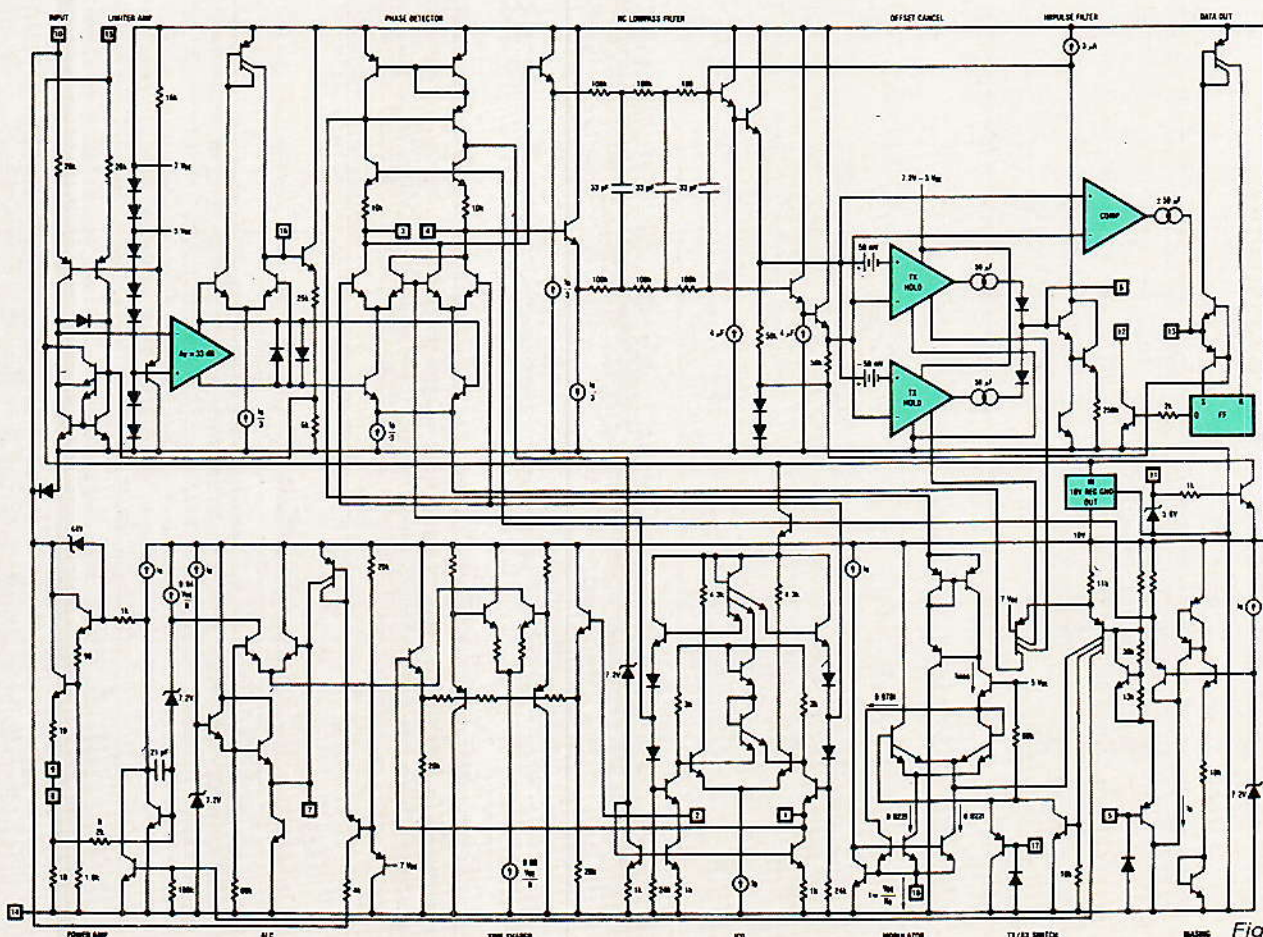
INPUT
LIMITER AMP
PHASE DETECTOR
RC LOWPASS FILTER
OFFSET CANCEL
IMPULSE FILTER
DATA OUT
10
15
16
3
4
6
12
13
11
5
7
2
9
17
18
14
8
16k
20k
20k
7 V
5 V
$A_V = 33$ dB
25k
6k
10k
10k
100k
100k
10k
100k
100k
100k
33 pF
33 pF
33 pF
33 pF
4 µA
2.2V – 5 V
COMP
2.50 µA
50 mV
50 mV
TX HOLD
RX HOLD
50 µA
50 µA
50k
50k
250k
2k
FF
S
R
Q
1k
18V REG GND OUT
3.6V
64V
1k
50
10
2k
10
1.6k
100k
7.2V
7.2V
25 pF
25k
20k
60k
4k
7 V
6.3k
6.3k
3k
3k
7.2V
8.97M
5 V
80k
8.92M
8.92M
11k
30k
1.3k
10k
7.2V
1k
24k
1k
1k
24k
50k
POWER AMP
ALC
TIME SHAPER
VCO
MODULATOR
TX/RX SWITCH
BIASING
Fig